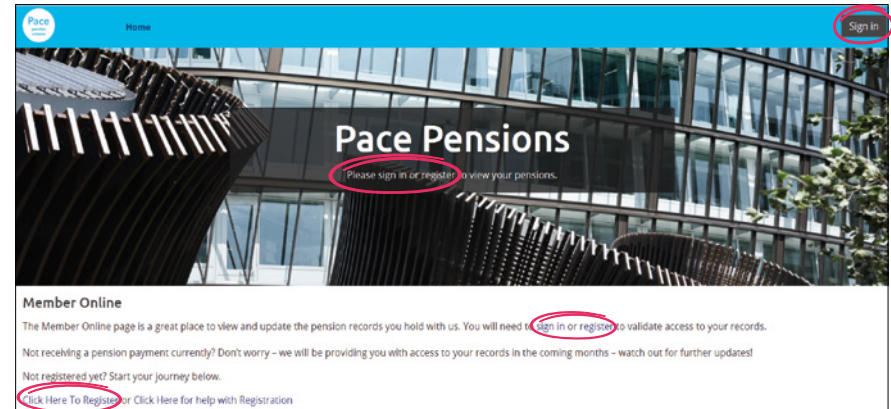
Pace pension scheme

Home

Sign in

Pace Pensions

Please sign in or register to view your pensions.

Member Online

The Member Online page is a great place to view and update the pension records you hold with us. You will need to sign in or register to validate access to your records.

Not receiving a pension payment currently? Don't worry – we will be providing you with access to your records in the coming months – watch out for further updates!

Not registered yet? Start your journey below.

Click Here To Register or Click Here for help with Registration